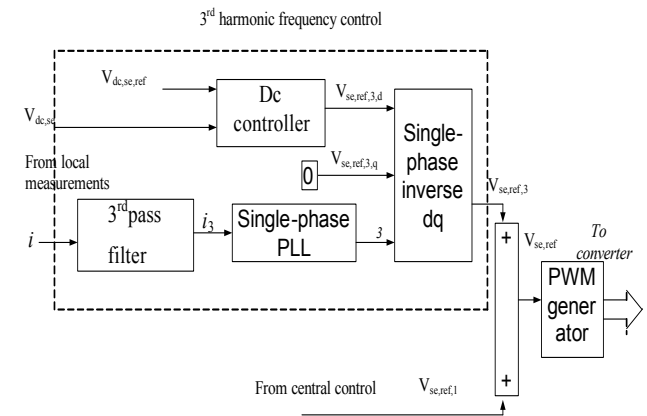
3$^{rd}$ harmonic frequency control

$V_{dc,se,ref}$

$V_{dc,se}$

Dc controller

$V_{se,ref,3,d}$

Single-phase inverse dq

0

$V_{se,ref,3,q}$

From local measurements

$V_{se,ref,3}$

$i$

3$^{rd}$pass filter

$i_3$

Single-phase PLL

$3$

+

$V_{se,ref}$

To converter

PWM generator

From central control

$V_{se,ref,1}$

+